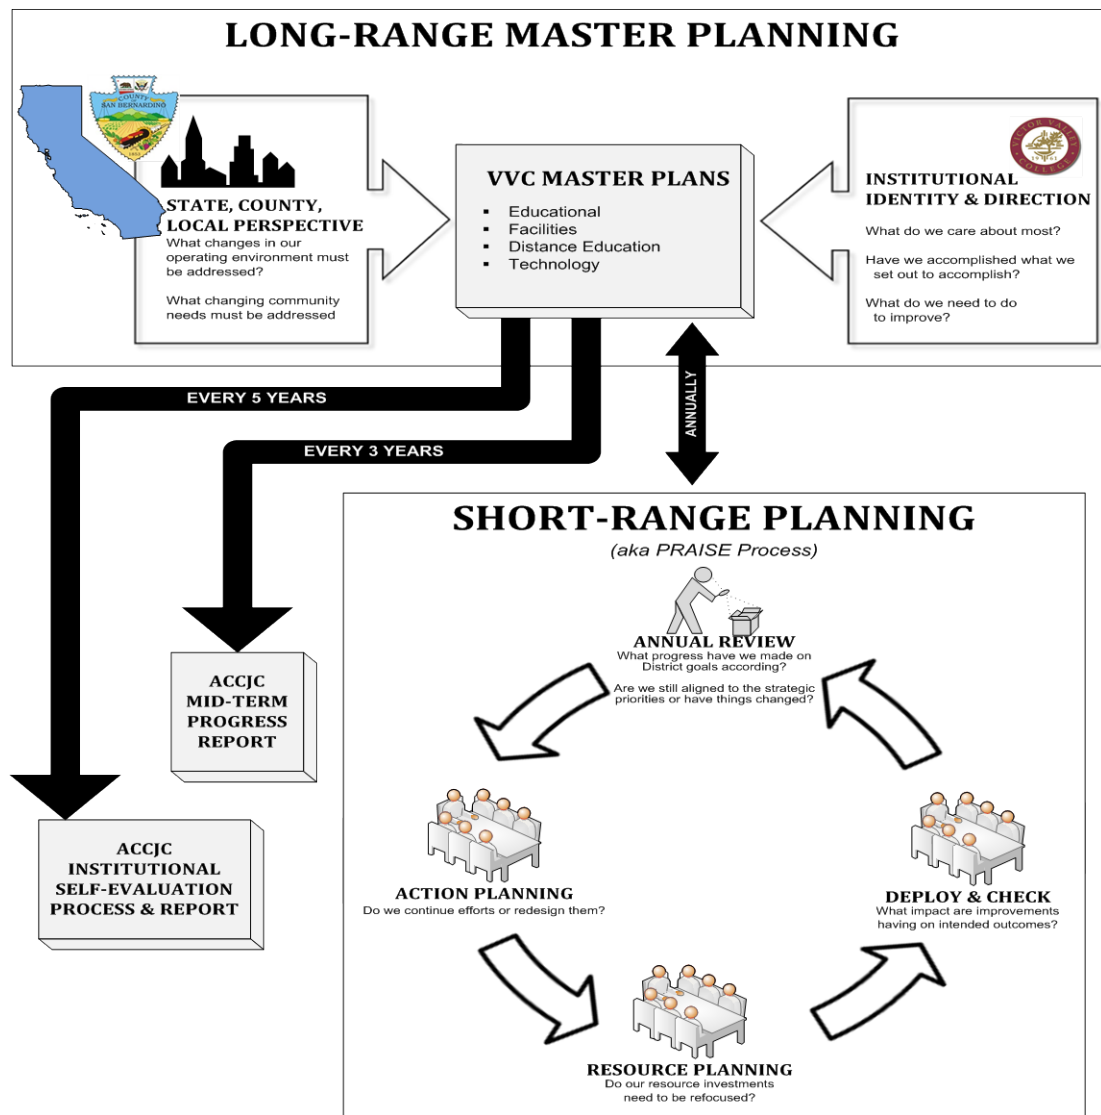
LONG-RANGE MASTER PLANNING

COUNTY SAN BERNARDINO

STATE, COUNTY, LOCAL PERSPECTIVE
What changes in our operating environment must be addressed?

What changing community needs must be addressed

VVC MASTER PLANS
- Educational
- Facilities
- Distance Education
- Technology

VICTOR VALLEY COLLEGE

INSTITUTIONAL IDENTITY & DIRECTION
What do we care about most?

Have we accomplished what we set out to accomplish?

What do we need to do to improve?

EVERY 5 YEARS

EVERY 3 YEARS

ANNUALLY

SHORT-RANGE PLANNING
(aka PRAISE Process)

ANNUAL REVIEW
What progress have we made on District goals according?

Are we still aligned to the strategic priorities or have things changed?

ACCJC MID-TERM PROGRESS REPORT

ACCJC INSTITUTIONAL SELF-EVALUATION PROCESS & REPORT

ACTION PLANNING
Do we continue efforts or redesign them?

DEPLOY & CHECK
What impact are improvements having on intended outcomes?

RESOURCE PLANNING
Do our resource investments need to be refocused?